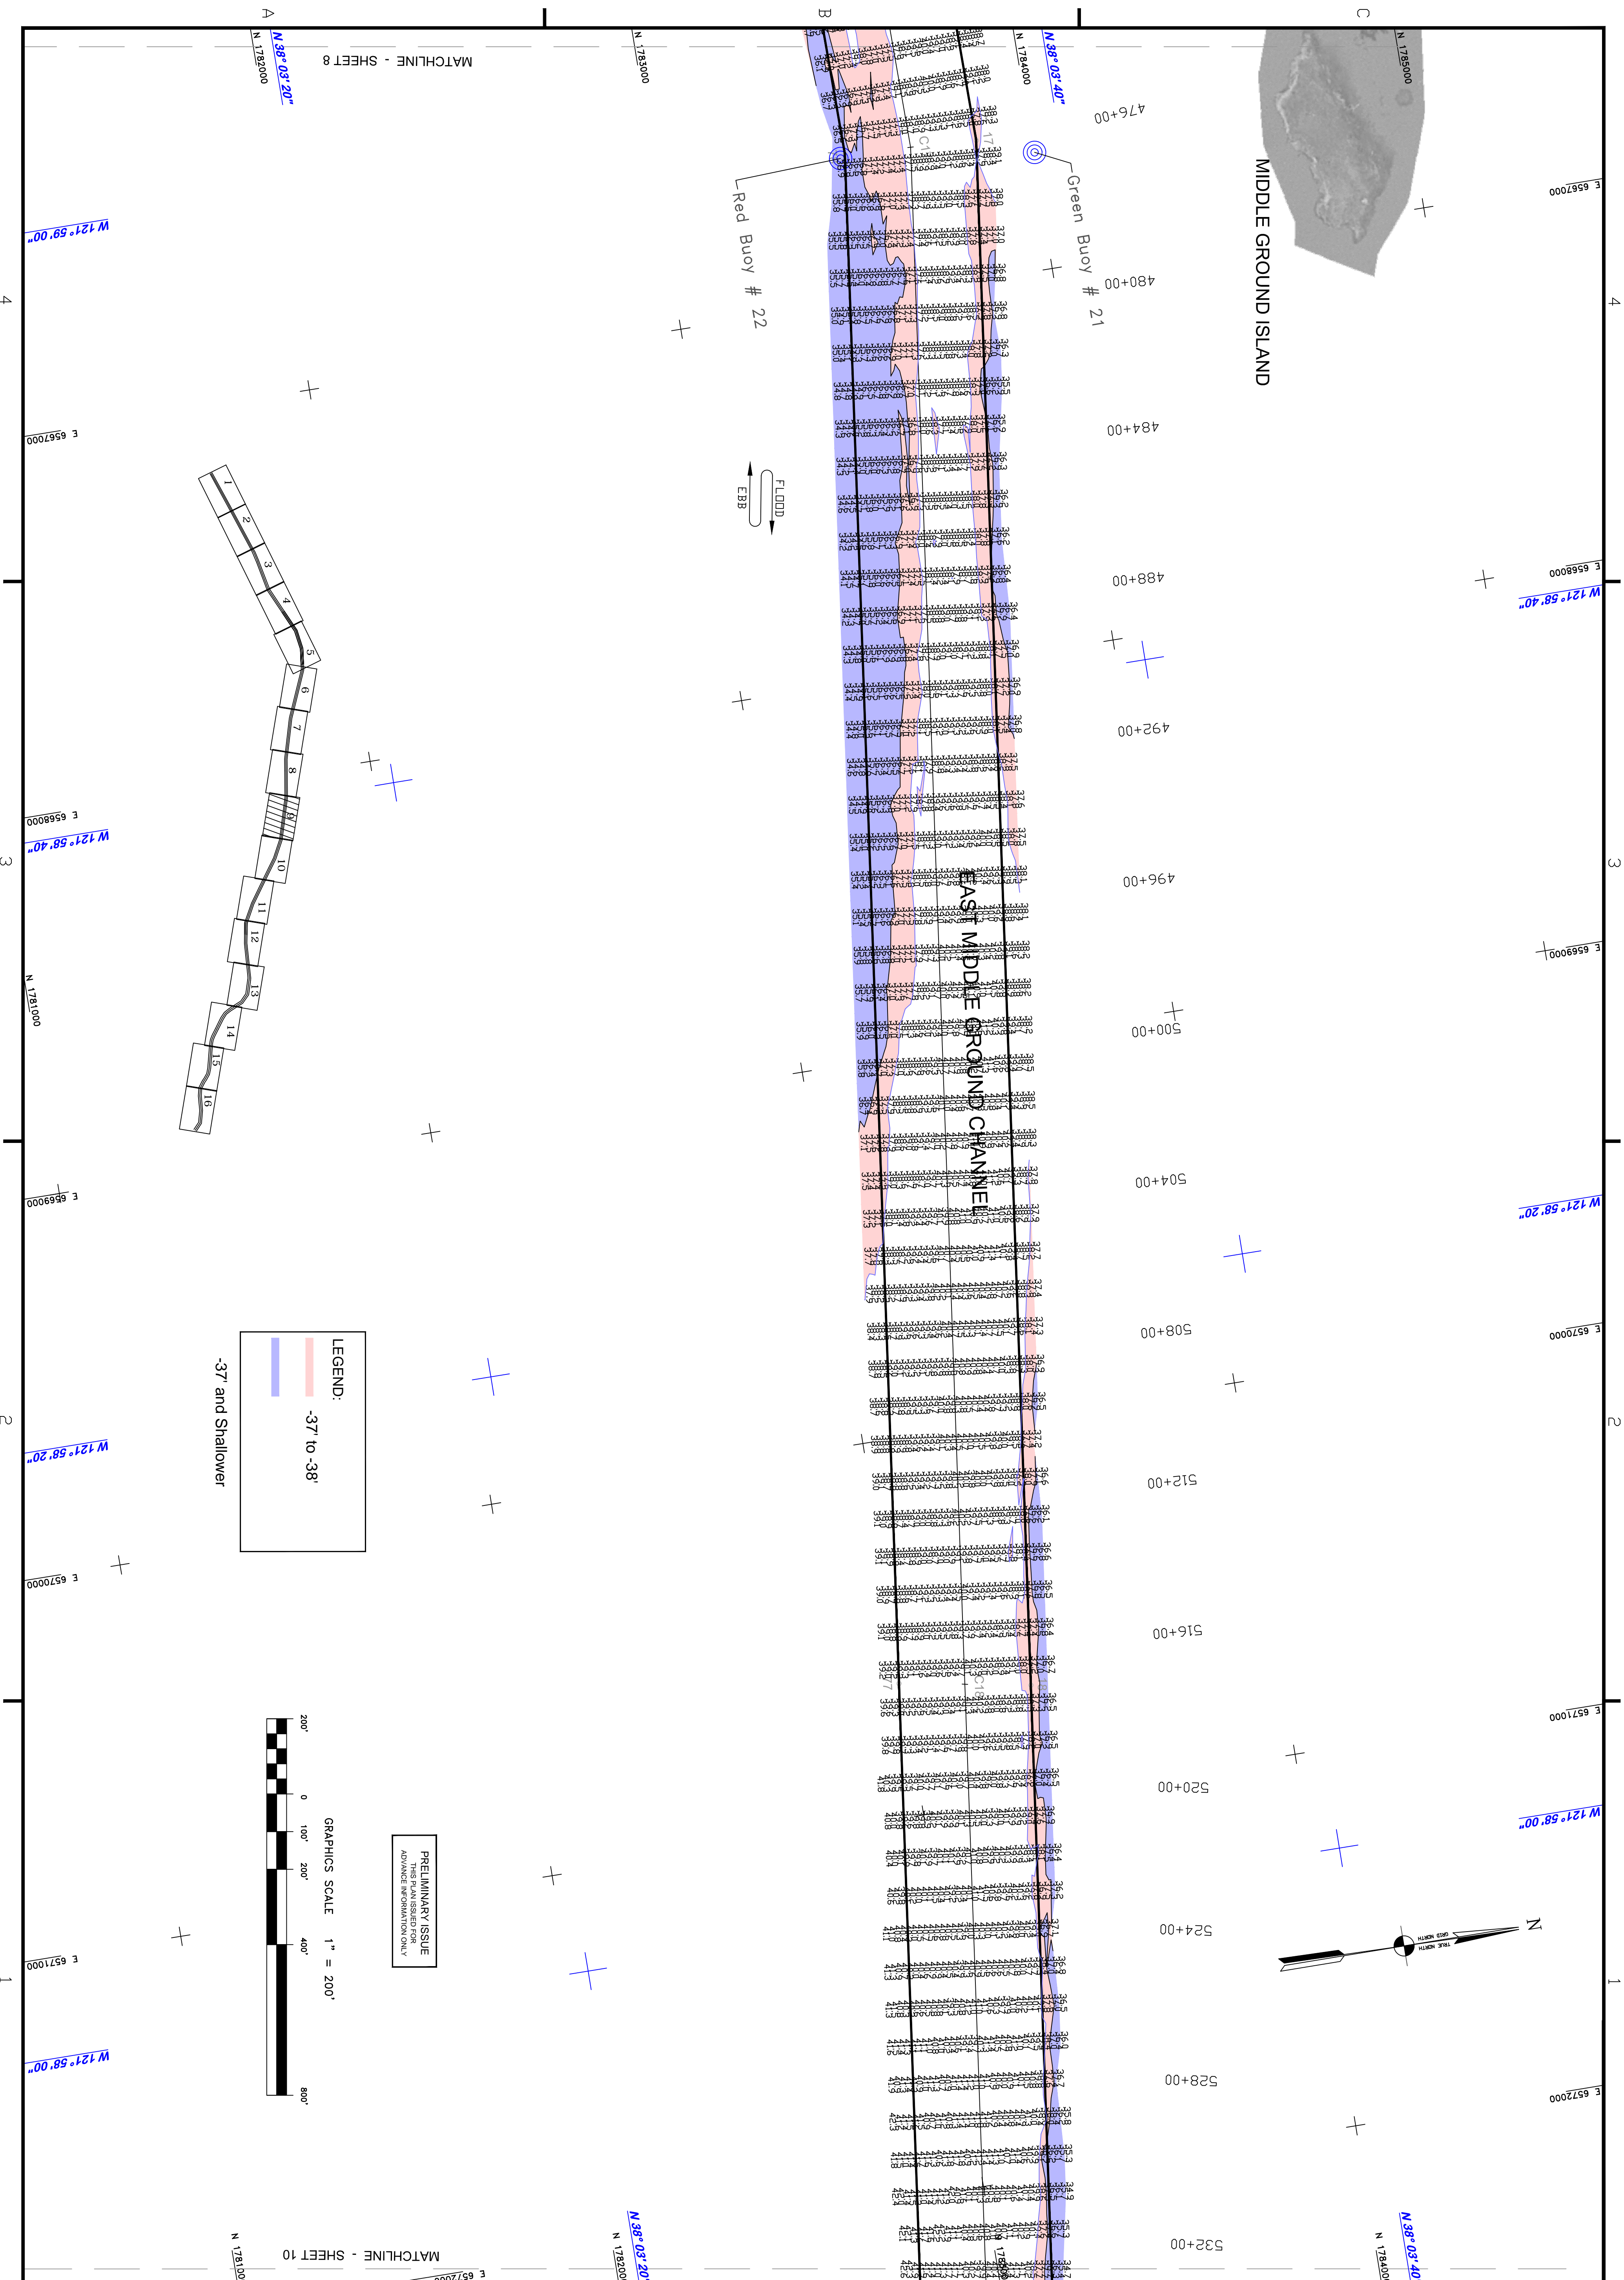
A
B
C
MATCHLINE - SHEET 8
N 1782000
N 38° 03' 20"
N 1783000
N 1784000
N 38° 03' 40"
N 1785000
476+00
480+00
484+00
488+00
492+00
496+00
500+00
504+00
508+00
512+00
516+00
520+00
524+00
528+00
532+00
Red Buoy # 22
Green Buoy # 21
MIDDLE GROUND ISLAND
FLOOD
EBB
EAST MIDDLE GROUND CHANNEL
W 121° 59' 00"
E 6567000
W 121° 58' 40"
E 6568000
E 6569000
W 121° 58' 20"
E 6570000
W 121° 58' 00"
E 6571000
E 6572000
N 1781000
1
2
3
4
5
6
7
8
9
10
11
12
13
14
15
16
LEGEND:
-37' to -38'
-37' and Shallower
PRELIMINARY ISSUE
THIS PLAN ISSUED FOR ADVANCE INFORMATION ONLY
GRAPHICS SCALE 1" = 200'
200'
0
100'
200'
400'
800'
N
TRUE NORTH
GRID NORTH
MATCHLINE - SHEET 10
N 1781000
N 1782000
N 38° 03' 20"
N 1784000
N 38° 03' 40"